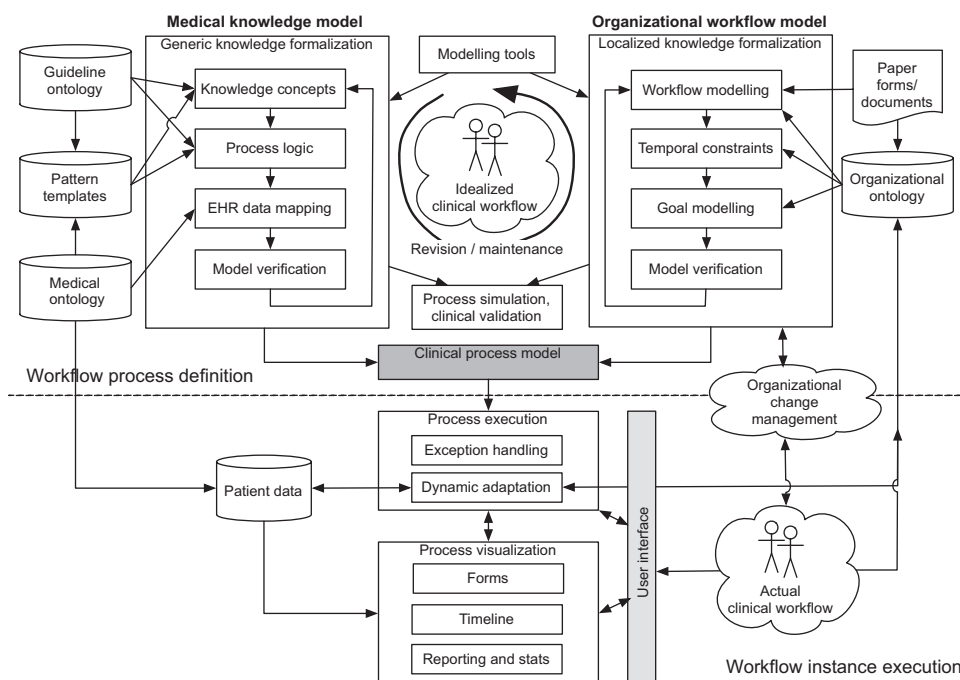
Medical knowledge model

Generic knowledge formalization

Guideline ontology

Pattern templates

Medical ontology

Knowledge concepts

Process logic

EHR data mapping

Model verification

Modelling tools

Idealized clinical workflow

Revision / maintenance

Process simulation, clinical validation

Organizational workflow model

Localized knowledge formalization

Workflow modelling

Temporal constraints

Goal modelling

Model verification

Paper forms/ documents

Organizational ontology

Clinical process model

Workflow process definition

Organizational change management

Process execution

Exception handling

Dynamic adaptation

Patient data

User interface

Process visualization

Forms

Timeline

Reporting and stats

Actual clinical workflow

Workflow instance execution